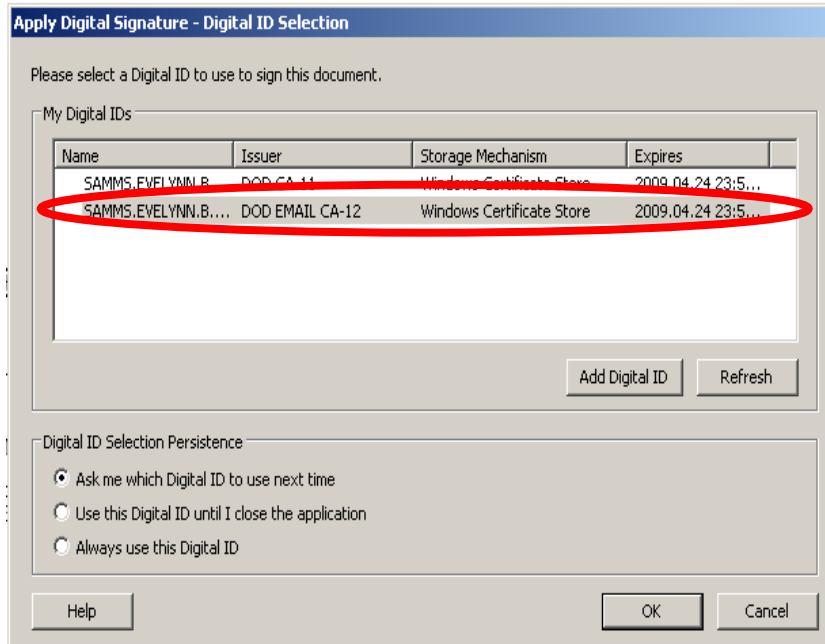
Apply Digital Signature - Digital ID Selection

Please select a Digital ID to use to sign this document.

My Digital IDs

| Name | Issuer | Storage Mechanism | Expires |
|---|---|---|---|
| SAMMS.EVELYNN.B... | DOD CA-11 | Windows Certificate Store | 2009.04.24 23:5... |
| SAMMS.EVELYNN.B.... | DOD EMAIL CA-12 | Windows Certificate Store | 2009.04.24 23:5... |

Add Digital ID
Refresh

Digital ID Selection Persistence

Ask me which Digital ID to use next time
Use this Digital ID until I close the application
Always use this Digital ID

Help
OK
Cancel